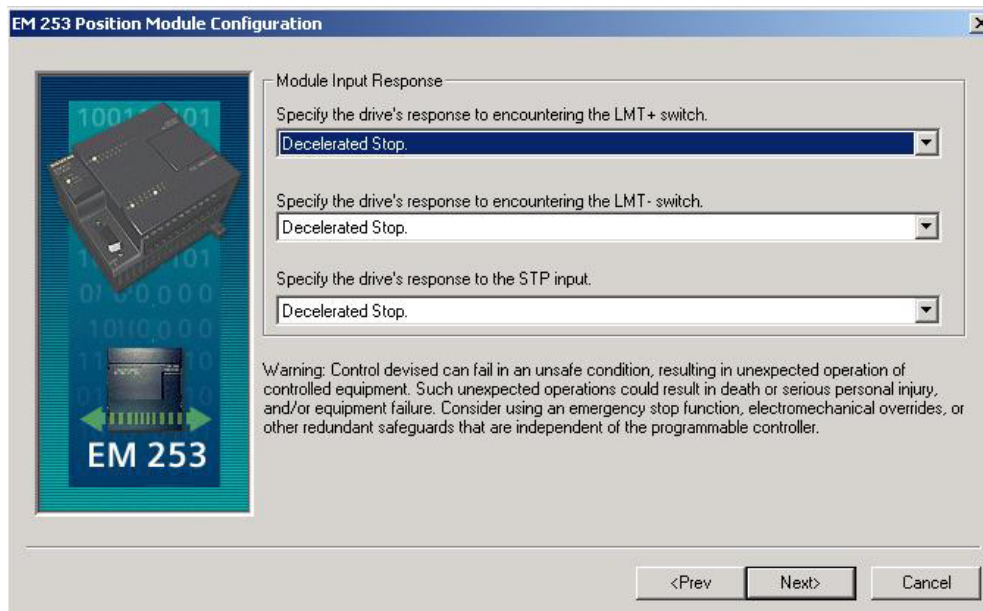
EM 253 Position Module Configuration

EM 253

Module Input Response

Specify the drive's response to encountering the LMT+ switch.

Decelerated Stop.

Specify the drive's response to encountering the LMT- switch.

Decelerated Stop.

Specify the drive's response to the STP input.

Decelerated Stop.

Warning: Control devised can fail in an unsafe condition, resulting in unexpected operation of controlled equipment. Such unexpected operations could result in death or serious personal injury, and/or equipment failure. Consider using an emergency stop function, electromechanical overrides, or other redundant safeguards that are independent of the programmable controller.

<Prev

Next>

Cancel